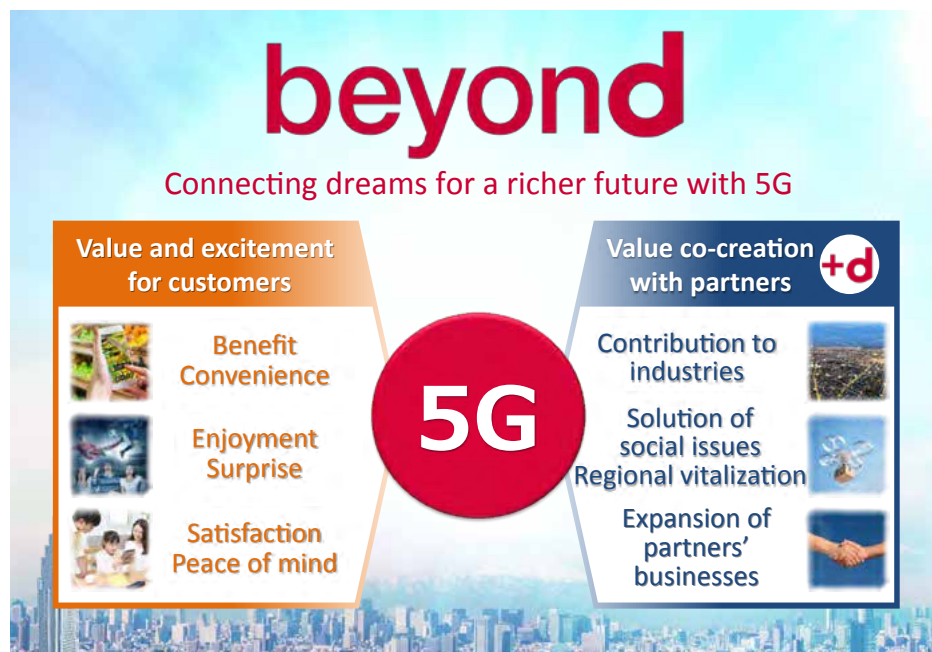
beyond

Connecting dreams for a richer future with 5G

Value and excitement for customers

Benefit
Convenience

Enjoyment
Surprise

Satisfaction
Peace of mind

5G

Value co-creation with partners

+d

Contribution to industries

Solution of social issues
Regional vitalization

Expansion of partners' businesses